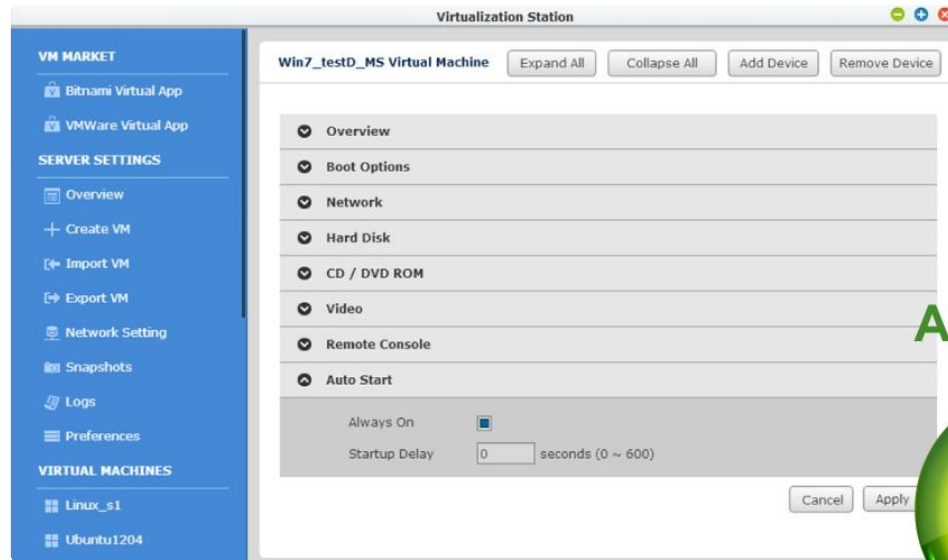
Virtualization Station

VM MARKET
Bitnami Virtual App
VMWare Virtual App
SERVER SETTINGS
Overview
Create VM
Import VM
Export VM
Network Setting
Snapshots
Logs
Preferences
VIRTUAL MACHINES
Linux_s1
Ubuntu1204

Win7_testD_MS Virtual Machine
Expand All
Collapse All
Add Device
Remove Device

Overview
Boot Options
Network
Hard Disk
CD / DVD ROM
Video
Remote Console
Auto Start

Always On
Startup Delay 0 seconds (0 ~ 600)

Cancel
Apply

A